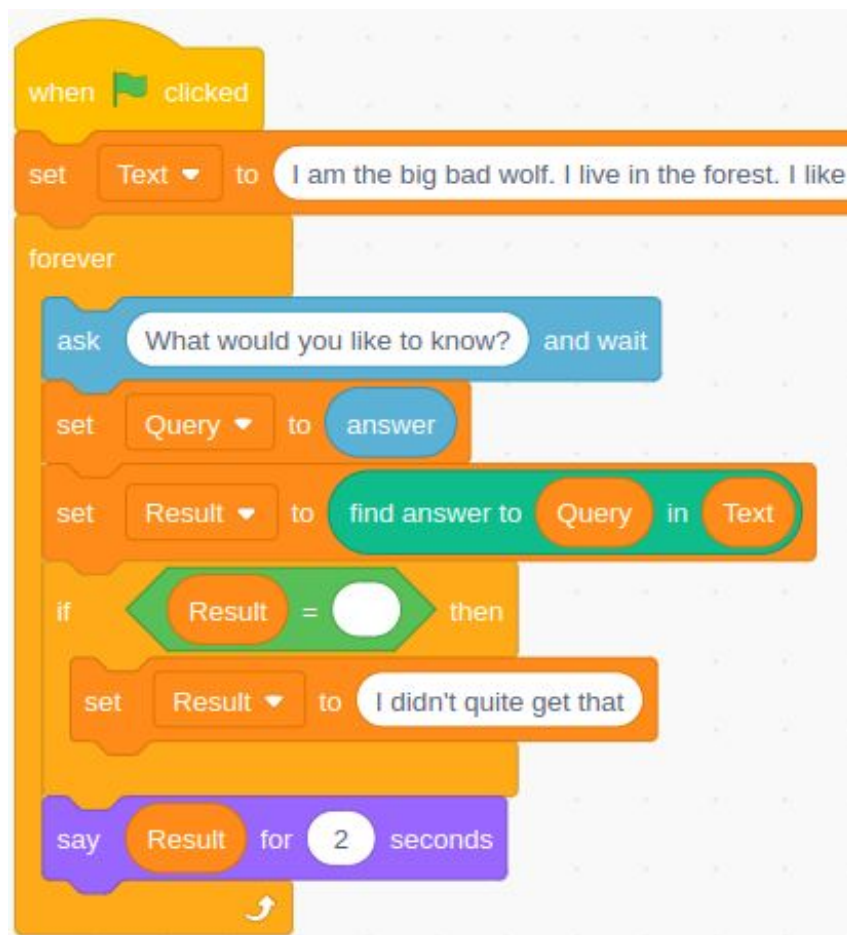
when clicked

set Text ▾ to I am the big bad wolf. I live in the forest. I like

forever

ask What would you like to know? and wait

set Query ▾ to answer

set Result ▾ to find answer to Query in Text

if Result = then

set Result ▾ to I didn't quite get that

say Result for 2 seconds